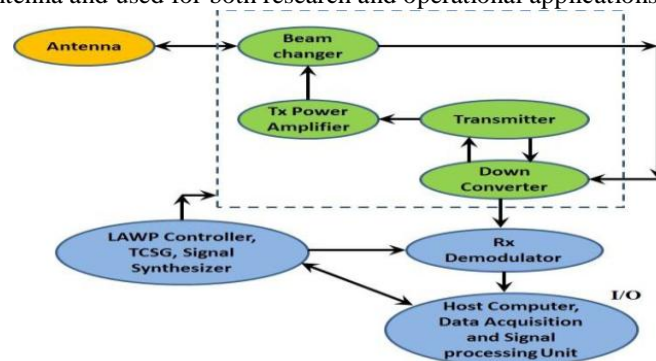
antenna and used for both research and operational applications

Antenna

Beam changer

Tx Power Amplifier

Transmitter

Down Converter

LAWP Controller, TCSG, Signal Synthesizer

Rx Demodulator

I/O

Host Computer, Data Acquisition and Signal processing Unit